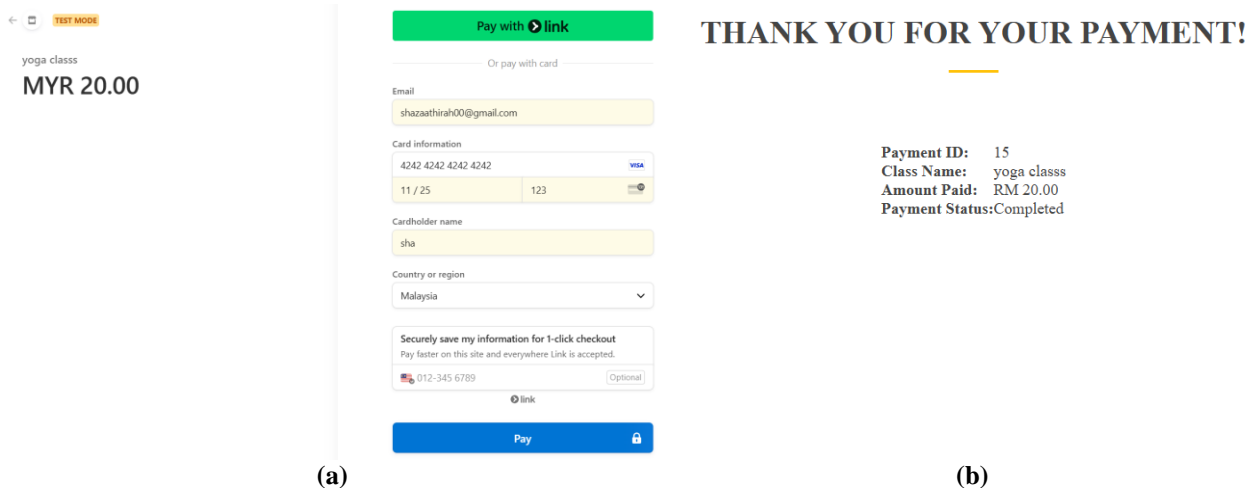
TEST MODE

yoga classs

MYR 20.00

Pay with link

Or pay with card

Email

shazaathirah00@gmail.com

Card information

4242 4242 4242 4242 VISA

11 / 25 123

Cardholder name

sha

Country or region

Malaysia

Securely save my information for 1-click checkout

Pay faster on this site and everywhere Link is accepted.

012-345 6789 Optional

link

Pay

(a)

THANK YOU FOR YOUR PAYMENT!

Payment ID: 15
Class Name: yoga classs
Amount Paid: RM 20.00
Payment Status: Completed

(b)